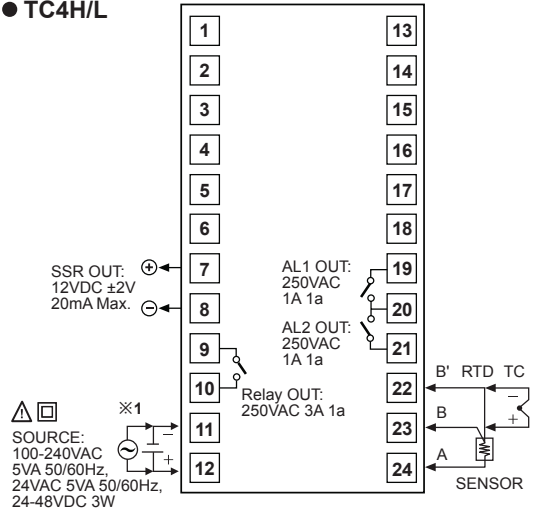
● TC4H/L

1
2
3
4
5
6
SSR OUT: 12VDC ±2V 20mA Max.
⊕ 7
⊖ 8
9
10
Relay OUT: 250VAC 3A 1a
⚠ ▢
※1
SOURCE: 100-240VAC 5VA 50/60Hz, 24VAC 5VA 50/60Hz, 24-48VDC 3W
− +
11
12

13
14
15
16
17
18
AL1 OUT: 250VAC 1A 1a
19
20
AL2 OUT: 250VAC 1A 1a
21
B' RTD TC
22
B
23
− +
A
24
SENSOR